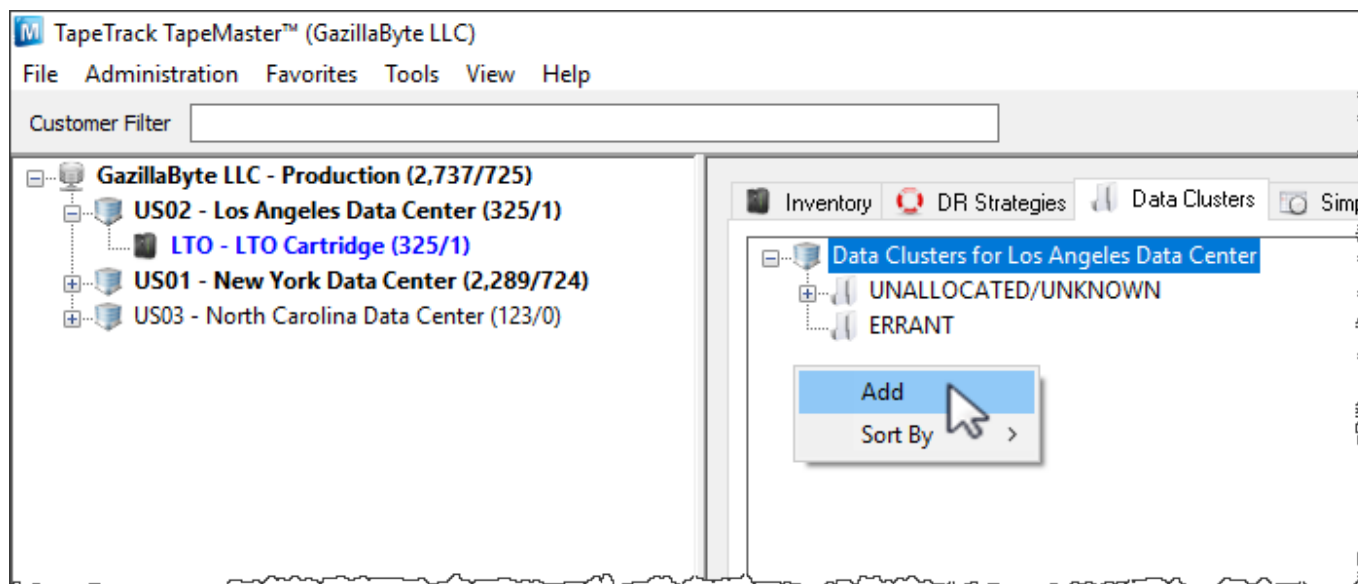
TapeTrack TapeMaster™ (GazillaByte LLC)

File Administration Favorites Tools View Help

Customer Filter

GazillaByte LLC - Production (2,737/725)
US02 - Los Angeles Data Center (325/1)
LTO - LTO Cartridge (325/1)
US01 - New York Data Center (2,289/724)
US03 - North Carolina Data Center (123/0)

Inventory DR Strategies Data Clusters Simp

Data Clusters for Los Angeles Data Center
UNALLOCATED/UNKNOWN
ERRANT

Add
Sort By